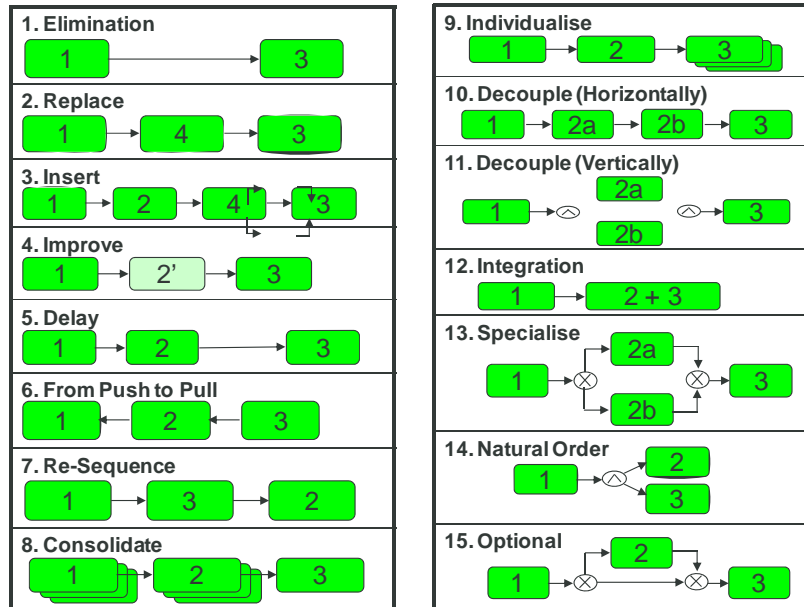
1. Elimination

1 3

2. Replace

1 4 3

3. Insert

1 2 4 3

4. Improve

1 2' 3

5. Delay

1 2 3

6. From Push to Pull

1 2 3

7. Re-Sequence

1 3 2

8. Consolidate

1 2 3

9. Individualise

1 2 3

10. Decouple (Horizontally)

1 2a 2b 3

11. Decouple (Vertically)

1 2a 2b 3

12. Integration

1 2 + 3

13. Specialise

1 2a 2b 3

14. Natural Order

1 2 3

15. Optional

1 2 3